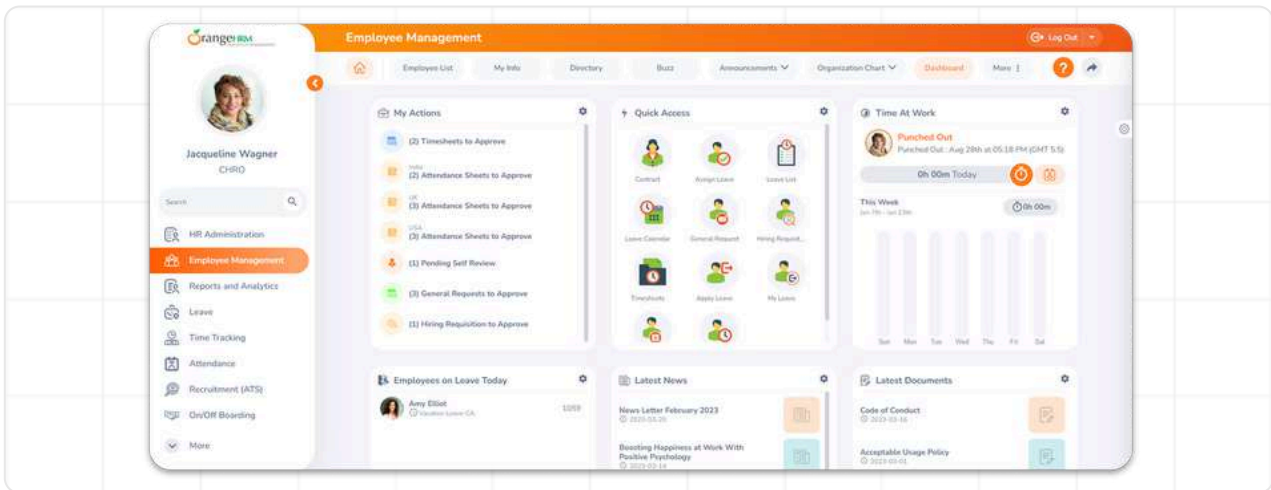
OrangeHRM

Employee Management

Log Out

Employee List
My Info
Directory
Buzz
Announcements
Organization Chart
Dashboard
More

Jacqueline Wagner
CHRO

Search

HR Administration
Employee Management
Reports and Analytics
Leave
Time Tracking
Attendance
Recruitment (ATS)
On/Off Boarding
More

My Actions

(2) Timesheets to Approve
India
(2) Attendance Sheets to Approve
UK
(3) Attendance Sheets to Approve
USA
(3) Attendance Sheets to Approve
(1) Pending Self Review
(3) General Requests to Approve
(1) Hiring Requisition to Approve

Quick Access

Contract
Assign Leave
Leave List
Leave Calendar
General Request
Hiring Request...
Timesheets
Apply Leave
My Leave

Time At Work

Punched Out
Punched Out : Aug 28th at 05:18 PM (GMT 5.5)
0h 00m Today

This Week
Jan 19th - Jan 23th
0h 00m

Sun
Mon
Tue
Wed
Thu
Fri
Sat

Employees on Leave Today

Amy Elliot
Vacation Leave CA
10:59

Latest News

News Letter February 2023
2023-03-20

Boosting Happiness at Work With Positive Psychology
2023-03-14

Latest Documents

Code of Conduct
2023-03-16

Acceptable Usage Policy
2023-03-01